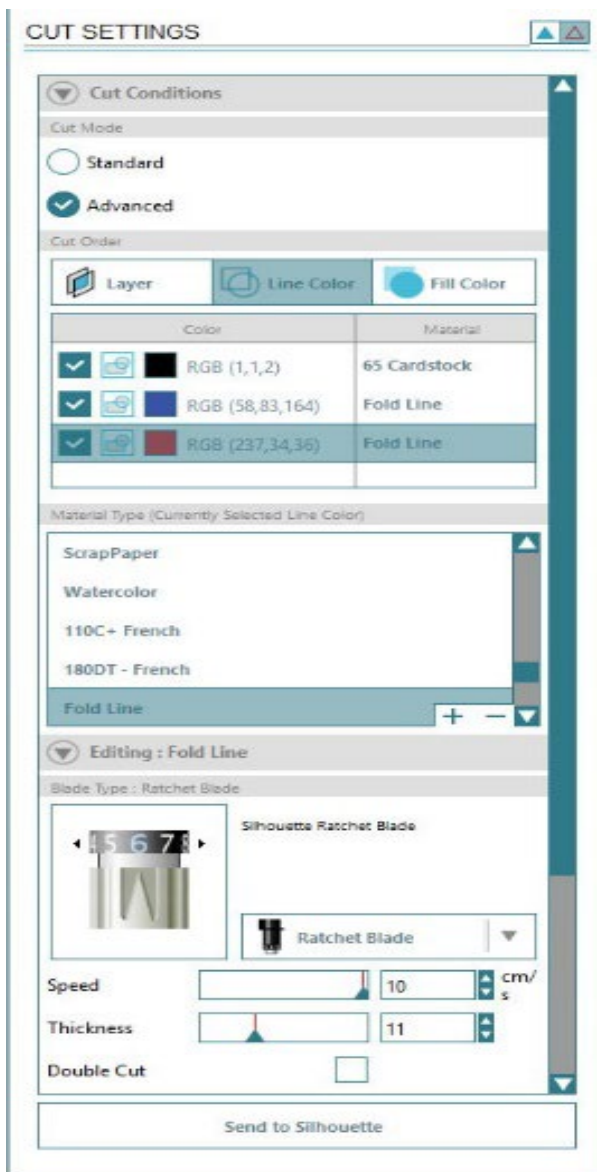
CUT SETTINGS

Cut Conditions

Cut Mode

Standard

Advanced

Cut Order

Layer

Line Color

Fill Color

| Color | Material |
|---|---|
| RGB (1,1,2) | 65 Cardstock |
| RGB (58,83,164) | Fold Line |
| RGB (237,34,36) | Fold Line |
| | |

Material Type (Currently Selected Line Color)

ScrapPaper

Watercolor

110C+ French

180DT - French

Fold Line

+ −

Editing : Fold Line

Blade Type : Ratchet Blade

4 5 6 7 8

Silhouette Ratchet Blade

Ratchet Blade

Speed 10 cm/s

Thickness 11

Double Cut

Send to Silhouette